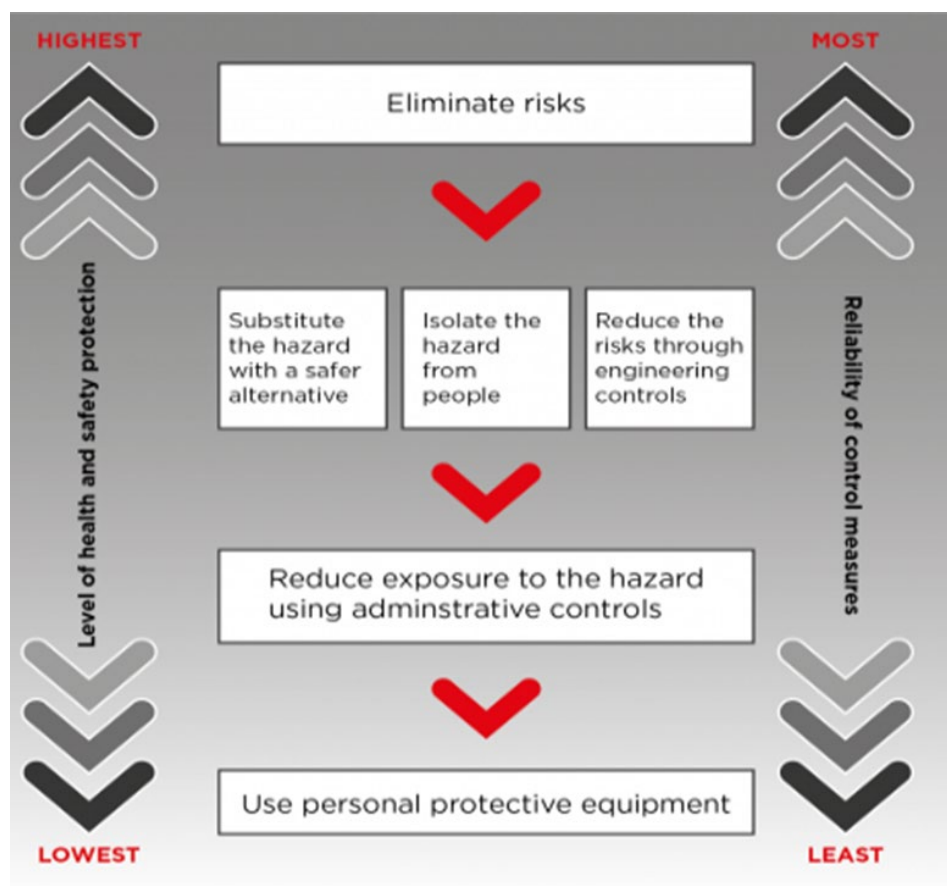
HIGHEST

MOST

Eliminate risks

Level of health and safety protection

Substitute the hazard with a safer alternative

Isolate the hazard from people

Reduce the risks through engineering controls

Reliability of control measures

Reduce exposure to the hazard using adminstrative controls

Use personal protective equipment

LOWEST

LEAST